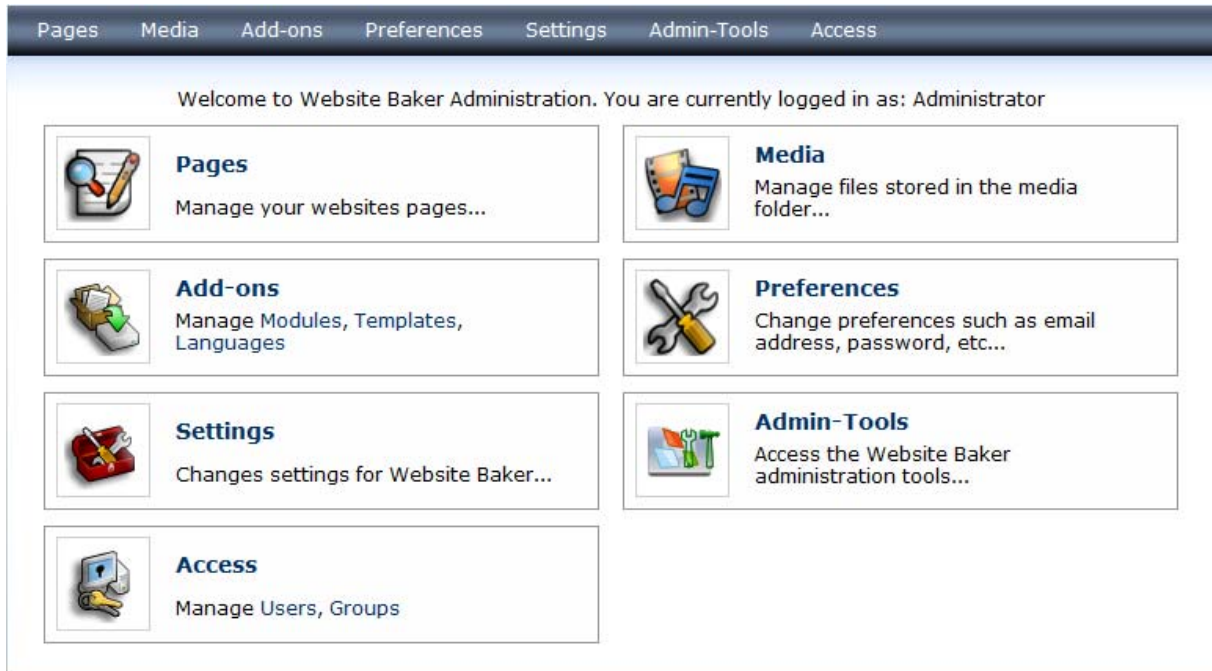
Pages Media Add-ons Preferences Settings Admin-Tools Access

Welcome to Website Baker Administration. You are currently logged in as: Administrator

**Pages**
Manage your websites pages...

**Media**
Manage files stored in the media folder...

**Add-ons**
Manage Modules, Templates, Languages

**Preferences**
Change preferences such as email address, password, etc...

**Settings**
Changes settings for Website Baker...

**Admin-Tools**
Access the Website Baker administration tools...

**Access**
Manage Users, Groups